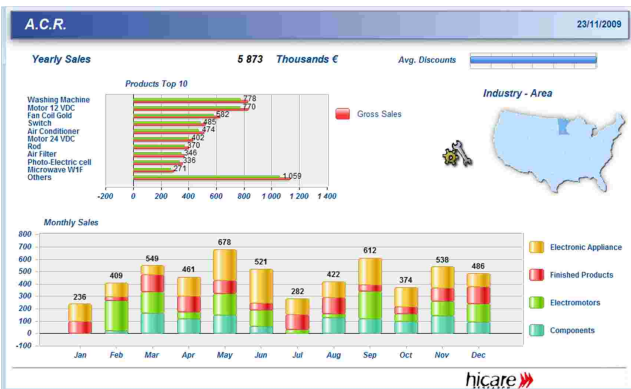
A.C.R.

23/11/2009

Yearly Sales

5 873

Thousands €

Avg. Discounts

Products Top 10

Washing Machine
Motor 12 VDC
Fan Coil Gold
Switch
Air Conditioner
Motor 24 VDC
Rod
Air Filter
Photo-Electric cell
Microwave W1F
Others

778
770
582
485
474
402
370
346
336
271
1 059

-200 0 200 400 600 800 1 000 1 200 1 400

Gross Sales

Industry - Area

Monthly Sales

800
700
600
500
400
300
200
100
0
-100

236
409
549
461
678
521
282
422
612
374
538
486

Jan Feb Mar Apr May Jun Jul Aug Sep Oct Nov Dec

Electronic Appliance

Finished Products

Electromotors

Components

hicare